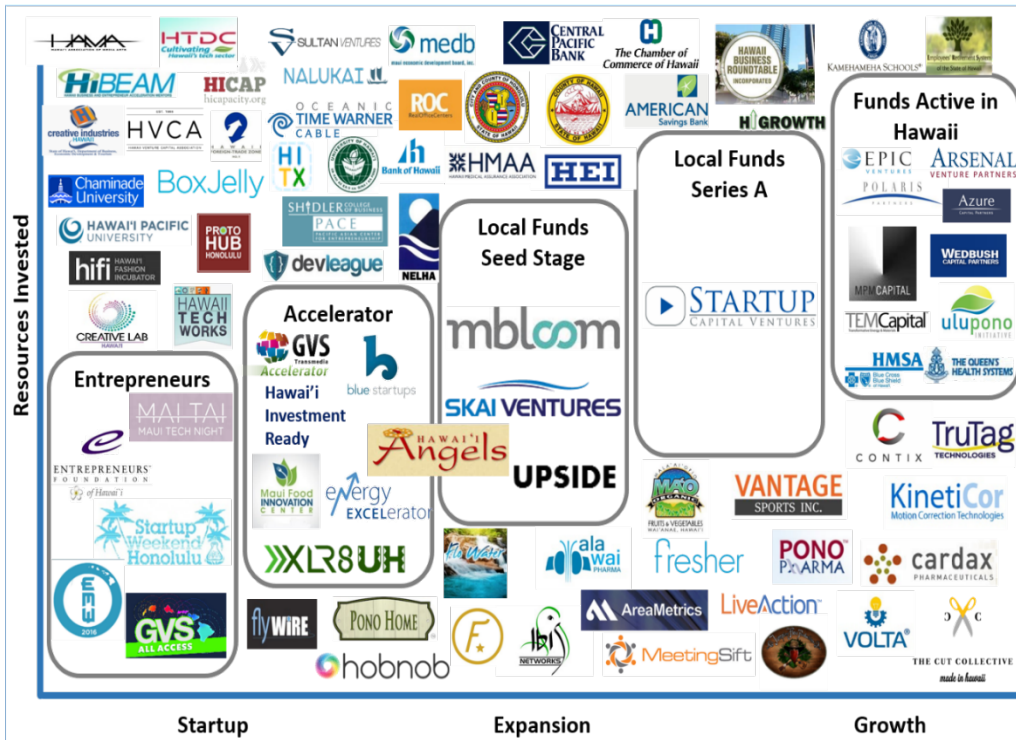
HAWAII ASSOCIATION OF BUSINESS ANGELS
HTDC Cultivating Hawaii's tech sector
SULTAN VENTURES
medb maui economic development board, inc.
CENTRAL PACIFIC BANK
The Chamber of Commerce of Hawaii
HAWAII BUSINESS ROUNDTABLE INCORPORATED
KAMEHAMEHA SCHOOLS
Employees' Retirement System of the State of Hawaii

HiBEAM
HICAP hicapacity.org
NALUKAI
ROC RevOfficeCenters
AMERICAN Savings Bank
HiGROWTH
creative industries HAWAII
HVCA HAWAII VENTURE CAPITAL ASSOCIATION
OCEANIC TIME WARNER CABLE
HITX
Bank of Hawaii
HMAA
HEI
Chaminade University
BoxJelly
HAWAI'I PACIFIC UNIVERSITY
PROTO HUB HONOLULU
SHIDLER COLLEGE OF BUSINESS PACE
devleague
NELHA
hifi HAWAI'I FASHION INCUBATOR
CREATIVE LAB HAWAII
HAWAII TECH WORKS

Funds Active in Hawaii
EPIC VENTURES
ARSENAL VENTURE PARTNERS
POLARIS PARTNERS
Azure CAPITAL PARTNERS
MPM CAPITAL
WEDBUSH CAPITAL PARTNERS
TEMCapital
ulupono INITIATIVE
HMSA
THE QUEEN'S HEALTH SYSTEMS

Local Funds Series A
STARTUP CAPITAL VENTURES

Local Funds Seed Stage
mbloom
SKAI VENTURES
UPSIDE

Accelerator
GVS Transmedia Accelerator
blue startups
Hawai'i Investment Ready
Hawai'i Angels
Maui Food INNOVATION CENTER
energy EXCELerator
XLR8UH

Entrepreneurs
MAI TAI MAUI TECH NIGHT
ENTREPRENEURS' FOUNDATION of Hawai'i
Startup Weekend Honolulu
EMW 2016
GVS ALL ACCESS

Resources Invested

MAUI ORGANIC FRUITS & VEGETABLES
VANTAGE SPORTS INC.
KinetiCor Motion Correction Technologies
CONTIX
TruTag TECHNOLOGIES
ala wai PHARMA
fresher
PONO PHARMA
cardax PHARMACEUTICALS
flyWIRE
PONO HOME
hobnob
AreaMetrics
LiveAction
MeetingSift
NETWORKS
VOLTA
THE CUT COLLECTIVE made in hawaii

Startup
Expansion
Growth